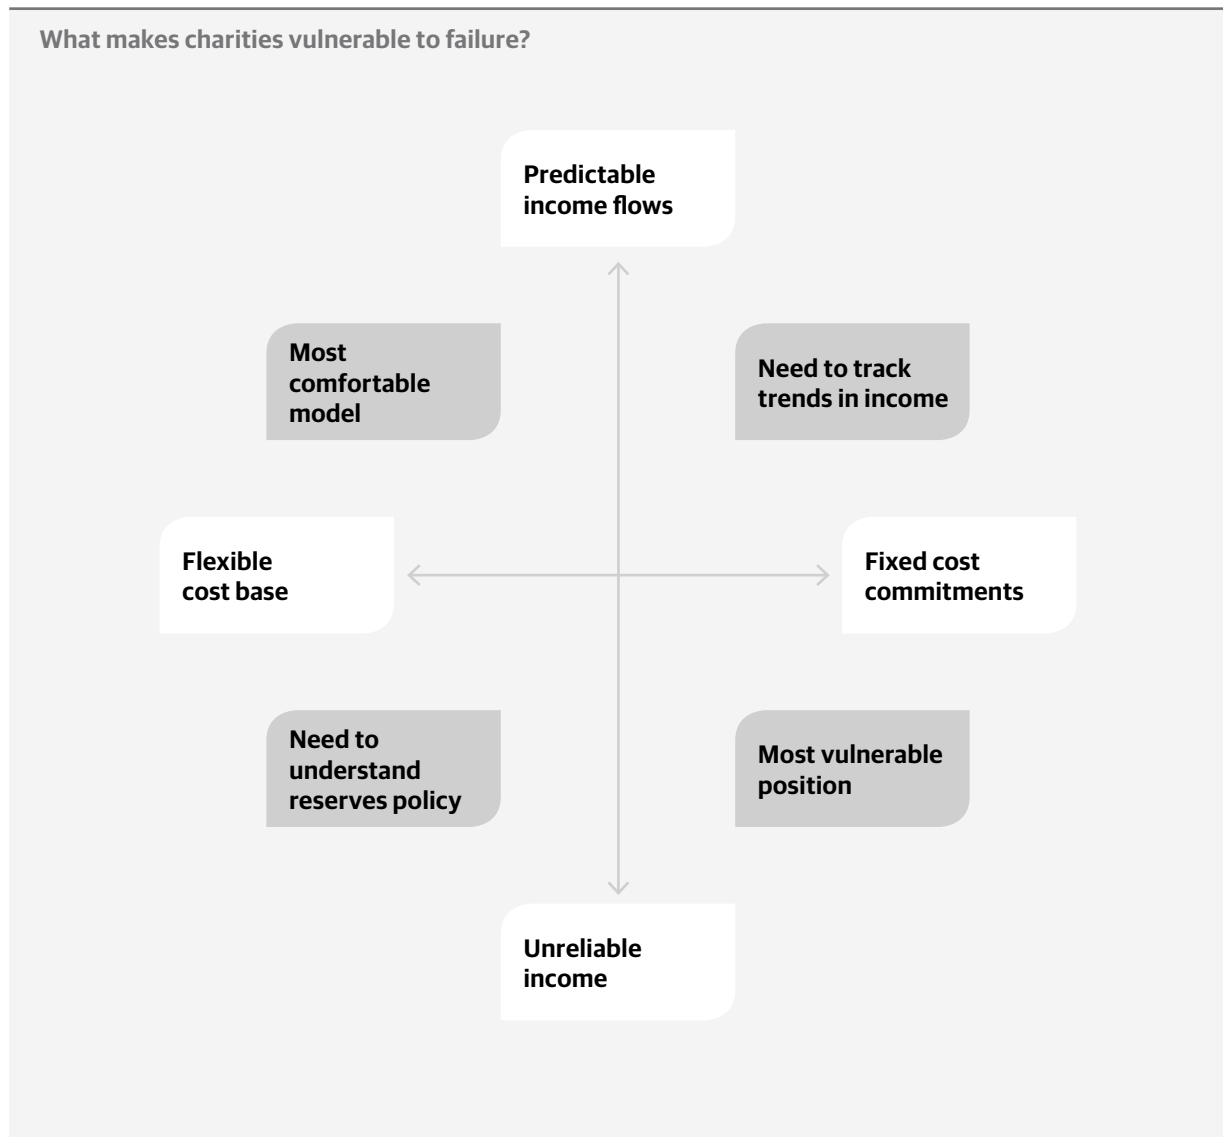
What makes charities vulnerable to failure?

Predictable income flows

Most comfortable model

Need to track trends in income

Flexible cost base

Fixed cost commitments

Need to understand reserves policy

Most vulnerable position

Unreliable income